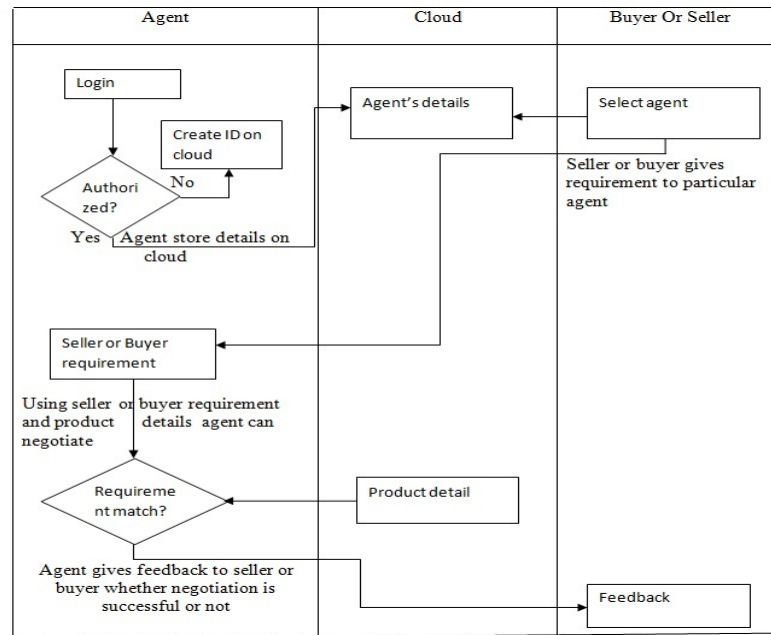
Agent

Cloud

Buyer Or Seller

Login

Create ID on cloud

No

Authori zed?

Yes

Agent store details on cloud

Agent's details

Select agent

Seller or buyer gives requirement to particular agent

Seller or Buyer requirement

Using seller or buyer requirement and product details agent can negotiate

Requireme nt match?

Product detail

Agent gives feedback to seller or buyer whether negotiation is successful or not

Feedback